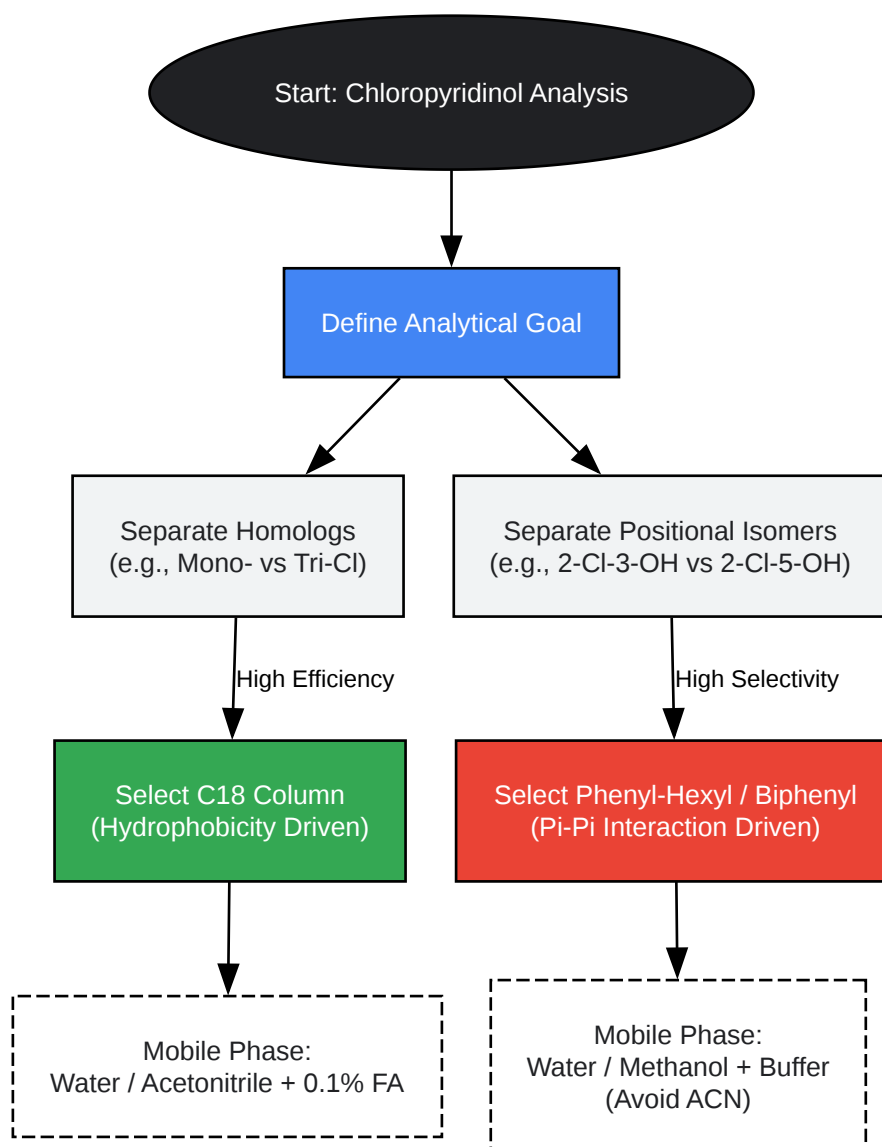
Start: Chloropyridinol Analysis

Define Analytical Goal

Separate Homologs
(e.g., Mono- vs Tri-Cl)

Separate Positional Isomers
(e.g., 2-Cl-3-OH vs 2-Cl-5-OH)

High Efficiency

High Selectivity

Select C18 Column
(Hydrophobicity Driven)

Select Phenyl-Hexyl / Biphenyl
(Pi-Pi Interaction Driven)

Mobile Phase:
Water / Acetonitrile + 0.1% FA

Mobile Phase:
Water / Methanol + Buffer
(Avoid ACN)